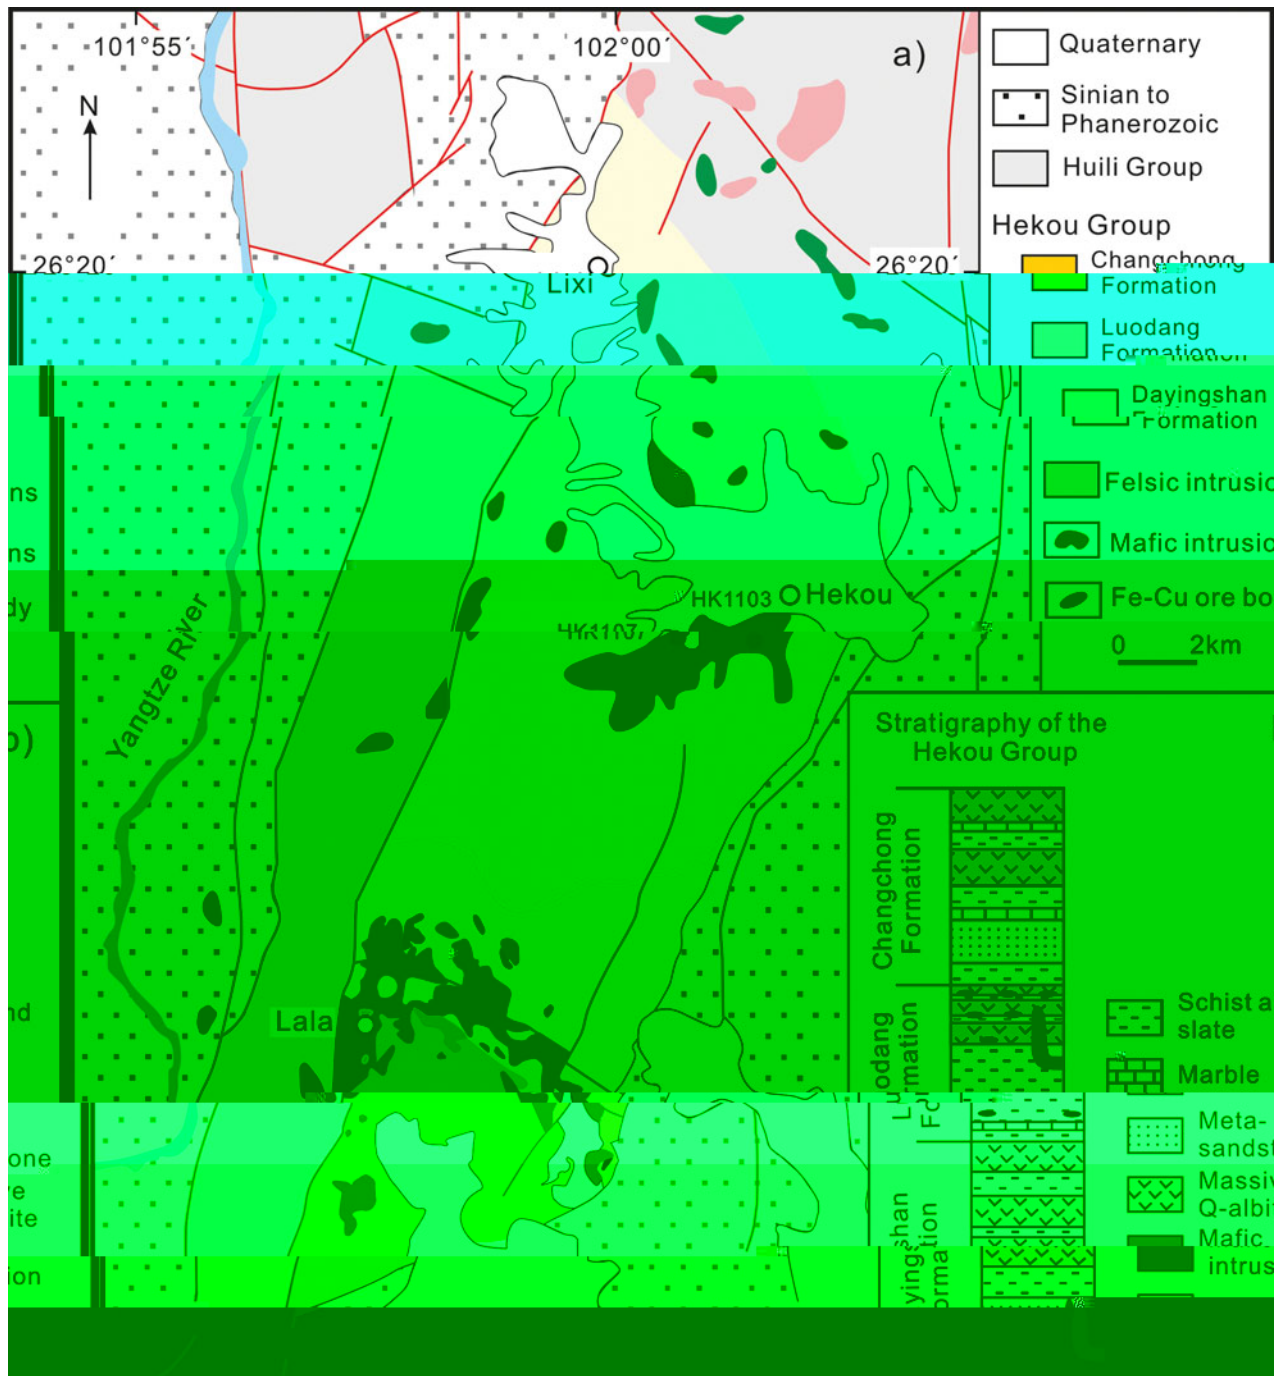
101°55′
102°00′
a)
N
26°20′
26°20′
Quaternary
Sinian to Phanerozoic
Huili Group
Hekou Group
Changchong Formation
Luodang Formation
Dayingshan Formation
Felsic intrusic
Mafic intrusic
Fe-Cu ore bo
0 2km
Lixi
HK1103
Hekou
HK1107
Yangtze River
Lala
ns
ns
dy
b)
nd
one
e
ite
ion
Stratigraphy of the Hekou Group
Changchong Formation
Luodang Formation
yingshan Formation
Schist a slate
Marble
Meta-sandst
Massiv Q-albi
Mafic intrus